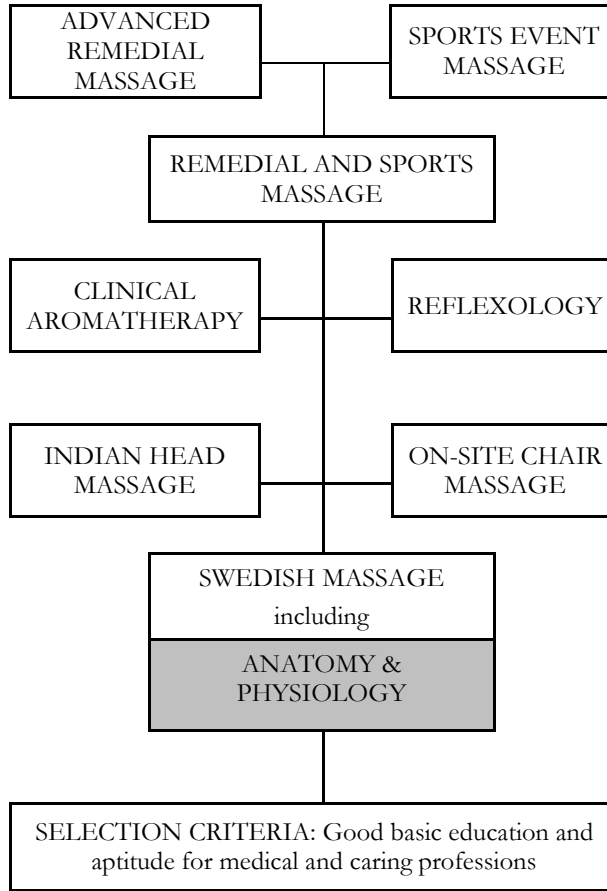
ADVANCED REMEDIAL MASSAGE

SPORTS EVENT MASSAGE

REMEDIAL AND SPORTS MASSAGE

CLINICAL AROMATHERAPY

REFLEXOLOGY

INDIAN HEAD MASSAGE

ON-SITE CHAIR MASSAGE

SWEDISH MASSAGE
including

ANATOMY & PHYSIOLOGY

SELECTION CRITERIA: Good basic education and aptitude for medical and caring professions